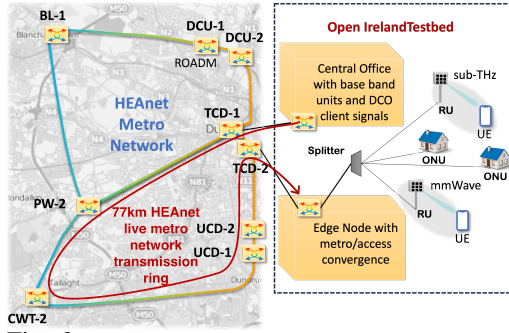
BL-1

DCU-1

DCU-2

ROADM

HEAnet Metro Network

TCD-1

TCD-2

PW-2

77km HEAnet live metro network transmission ring

UCD-2

UCD-1

CWT-2

Open IrelandTestbed

Central Office with base band units and DCO client signals

sub-THz

RU

UE

Splitter

ONU

ONU

mmWave

RU

UE

Edge Node with metro/access convergence

Blanch

Du

Tallaght

Dundrum

M50

N81

N11

M50

M50

Fig. 2